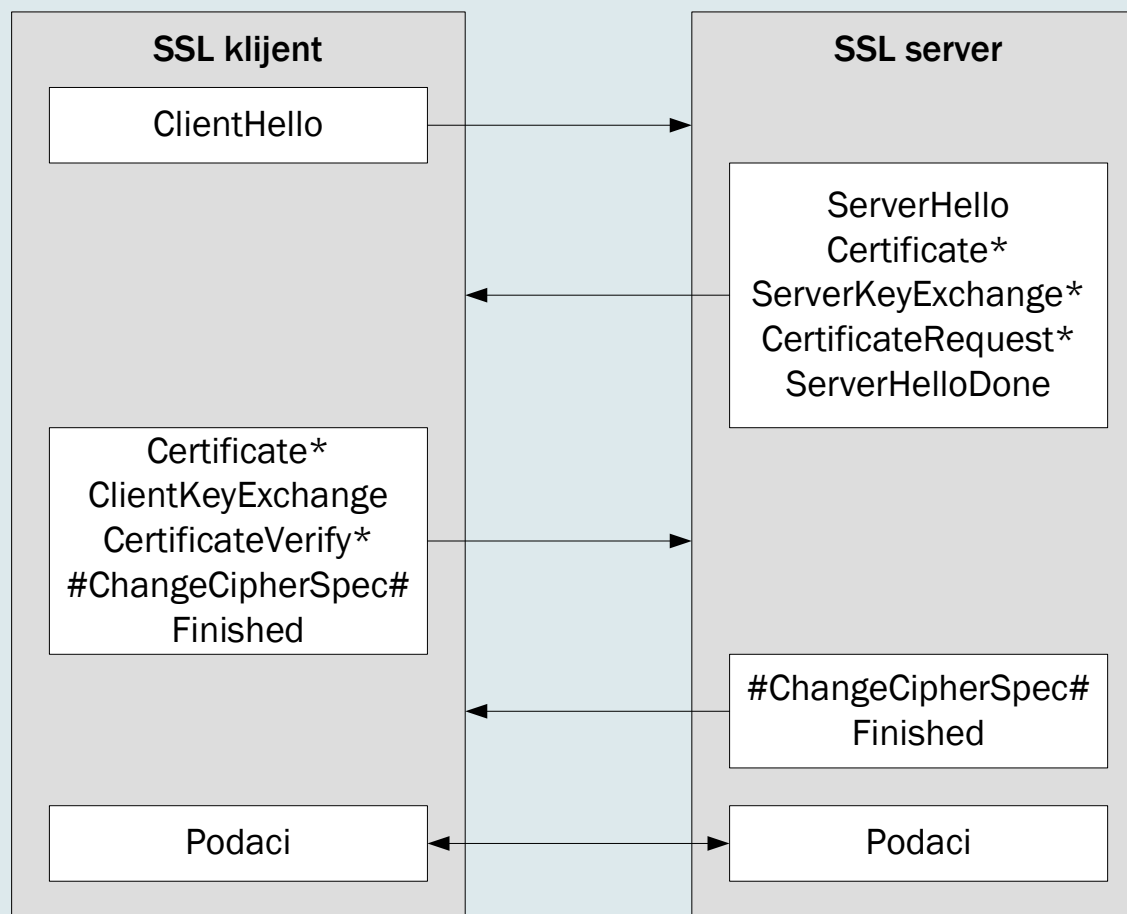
SSL klijent

SSL server

ClientHello

ServerHello
Certificate*
ServerKeyExchange*
CertificateRequest*
ServerHelloDone

Certificate*
ClientKeyExchange
CertificateVerify*
#ChangeCipherSpec#
Finished

#ChangeCipherSpec#
Finished

Podaci

Podaci